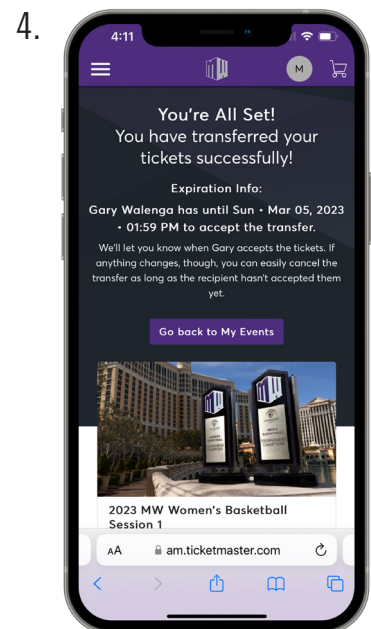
4.

4:11

M

You're All Set!
You have transferred your tickets successfully!

Expiration Info:

Gary Walenga has until Sun • Mar 05, 2023 • 01:59 PM to accept the transfer.

We'll let you know when Gary accepts the tickets. If anything changes, though, you can easily cancel the transfer as long as the recipient hasn't accepted them yet.

Go back to My Events

2023 MW Women's Basketball Session 1

AA am.ticketmaster.com